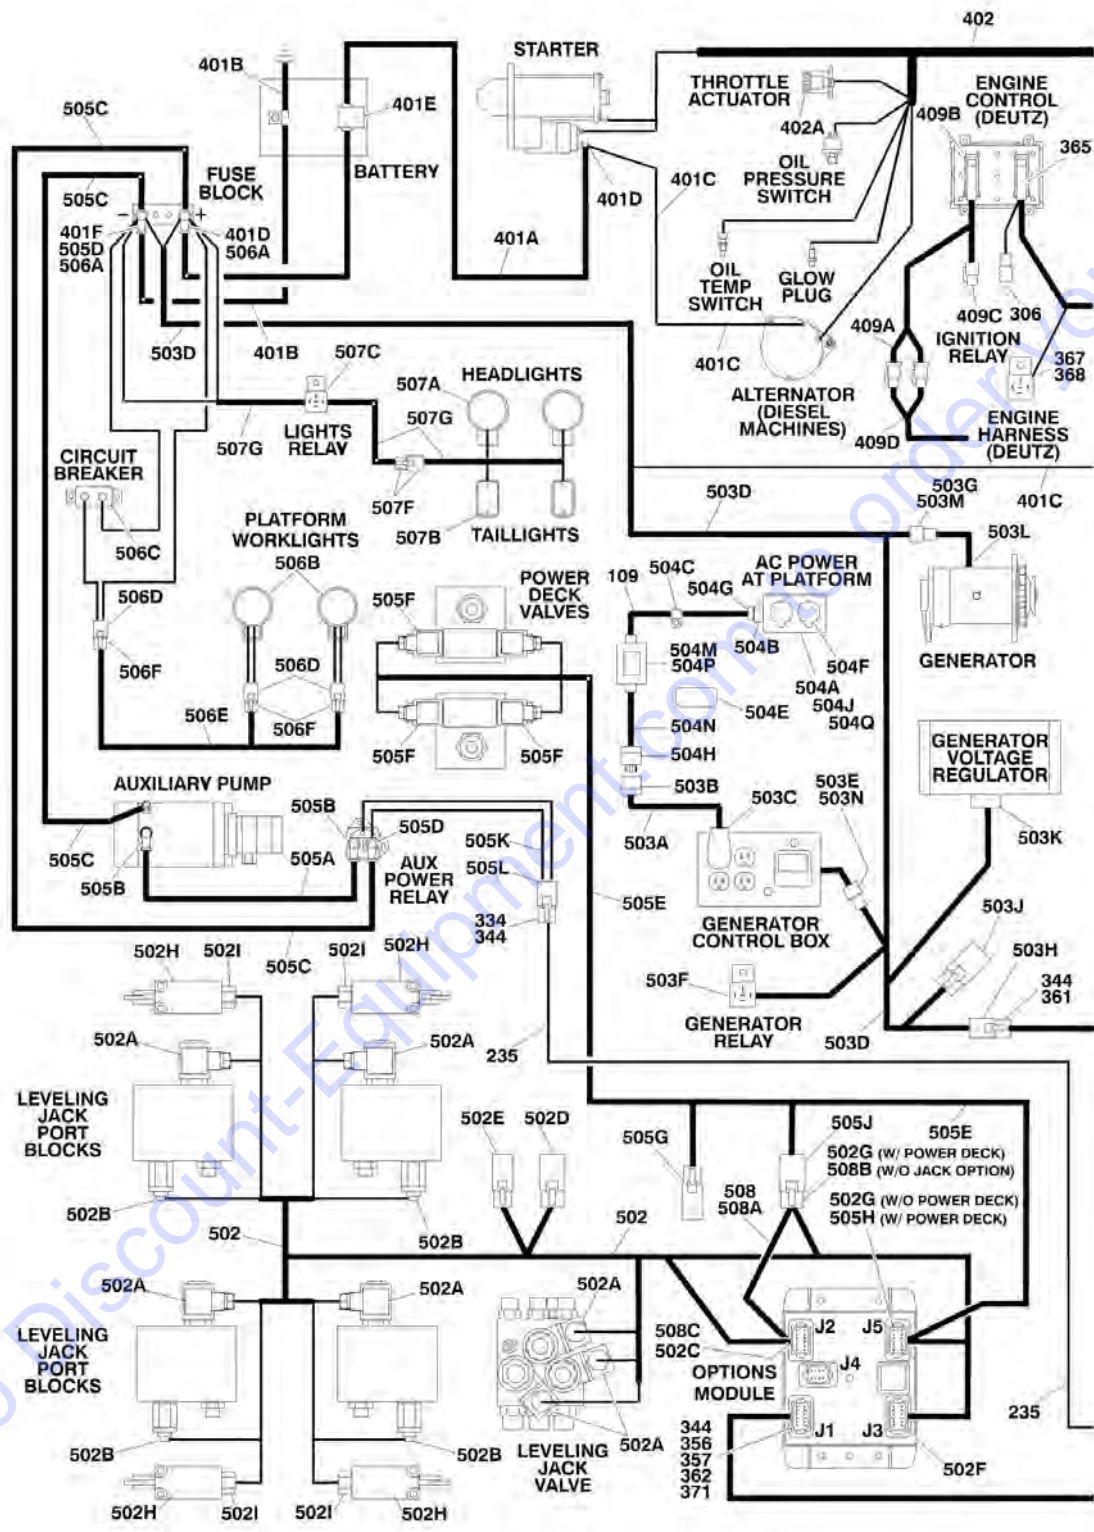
402
STARTER
401B
401E
505C
THROTTLE ACTUATOR
ENGINE CONTROL (DEUTZ)
409B
402A
365
BATTERY
FUSE BLOCK
OIL PRESSURE SWITCH
505C
401C
401D
401F
505D
506A
401D
506A
401A
OIL TEMP SWITCH
GLOW PLUG
409C
306
409A
IGNITION RELAY
367
368
503D
401B
507C
401C
ALTERNATOR (DIESEL MACHINES)
507A
HEADLIGHTS
ENGINE HARNESS (DEUTZ)
409D
507G
LIGHTS RELAY
507G
CIRCUIT BREAKER
503D
503G
503M
401C
507F
503L
506C
PLATFORM WORKLIGHTS
507B
TAILLIGHTS
506B
POWER DECK VALVES
109
504C
AC POWER AT PLATFORM
504G
506D
505F
506F
506D
504M
504P
504B
GENERATOR
504F
504A
504J
504Q
504E
506E
506F
504N
505F
505F
504H
GENERATOR VOLTAGE REGULATOR
AUXILIARY PUMP
503B
505B
505D
503C
503E
503N
505C
505A
AUX POWER RELAY
505K
503A
503K
505B
505L
505E
334
344
GENERATOR CONTROL BOX
503J
505C
502H
502I
502I
502H
503H
503F
344
361
GENERATOR RELAY
502A
502A
235
503D
LEVELING JACK PORT BLOCKS
505J
505E
502E
502D
505G
502G (W/ POWER DECK)
508B (W/O JACK OPTION)
508
508A
502G (W/O POWER DECK)
505H (W/ POWER DECK)
502B
502
502
502B
502A
502A
502A
J2
J5
508C
502C
J4
LEVELING JACK PORT BLOCKS
OPTIONS MODULE
235
344
356
357
362
371
J1
J3
502B
502B
LEVELING JACK VALVE
502A
502F
502H
502I
502I
502H